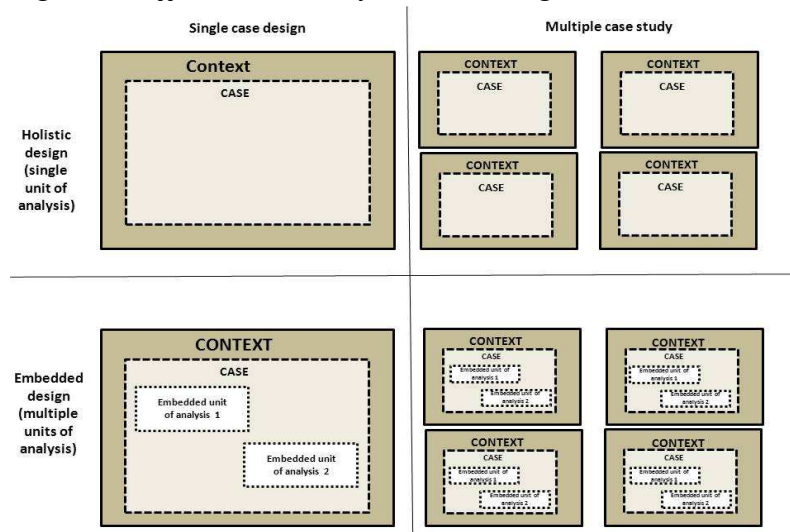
Single case design

Multiple case study

Holistic design (single unit of analysis)

Context

CASE

CONTEXT

CASE

CONTEXT

CASE

CONTEXT

CASE

CONTEXT

CASE

Embedded design (multiple units of analysis)

CONTEXT

CASE

Embedded unit of analysis 1

Embedded unit of analysis 2

CONTEXT

CASE

Embedded unit of analysis 1

Embedded unit of analysis 2

CONTEXT

CASE

Embedded unit of analysis 1

Embedded unit of analysis 2

CONTEXT

CASE

Embedded unit of analysis 1

Embedded unit of analysis 2

CONTEXT

CASE

Embedded unit of analysis 1

Embedded unit of analysis 2